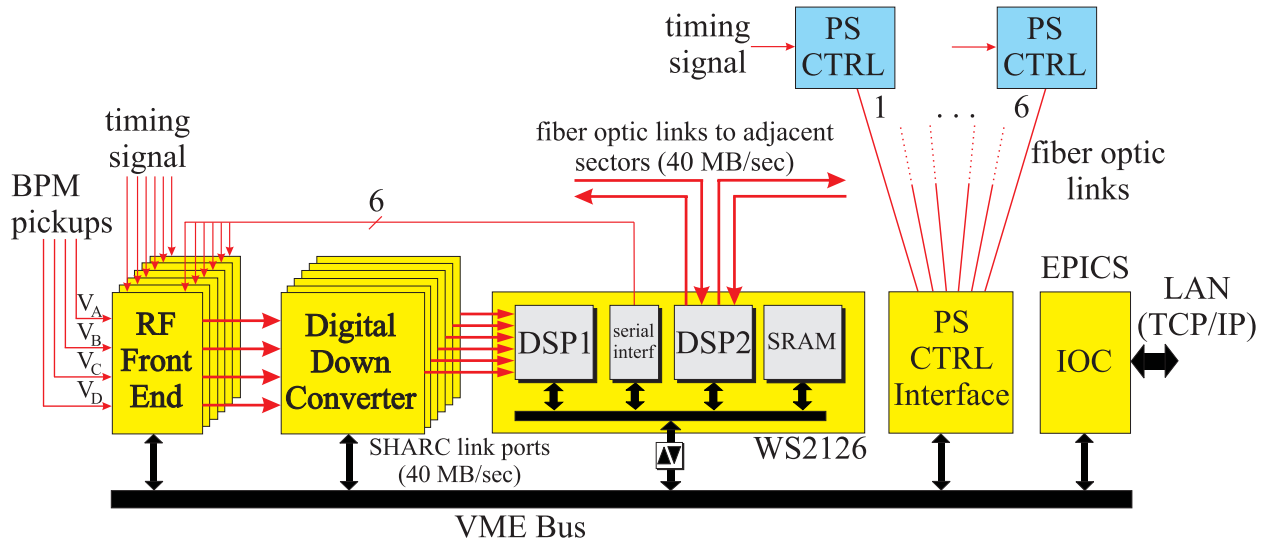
timing signal

PS CTRL

PS CTRL

1

. . .

6

fiber optic links

fiber optic links to adjacent sectors (40 MB/sec)

timing signal

BPM pickups

6

$V_A$

$V_B$

$V_C$

$V_D$

RF Front End

Digital Down Converter

DSP1

serial interf

DSP2

SRAM

WS2126

PS CTRL Interface

EPICS

IOC

LAN (TCP/IP)

SHARC link ports (40 MB/sec)

VME Bus